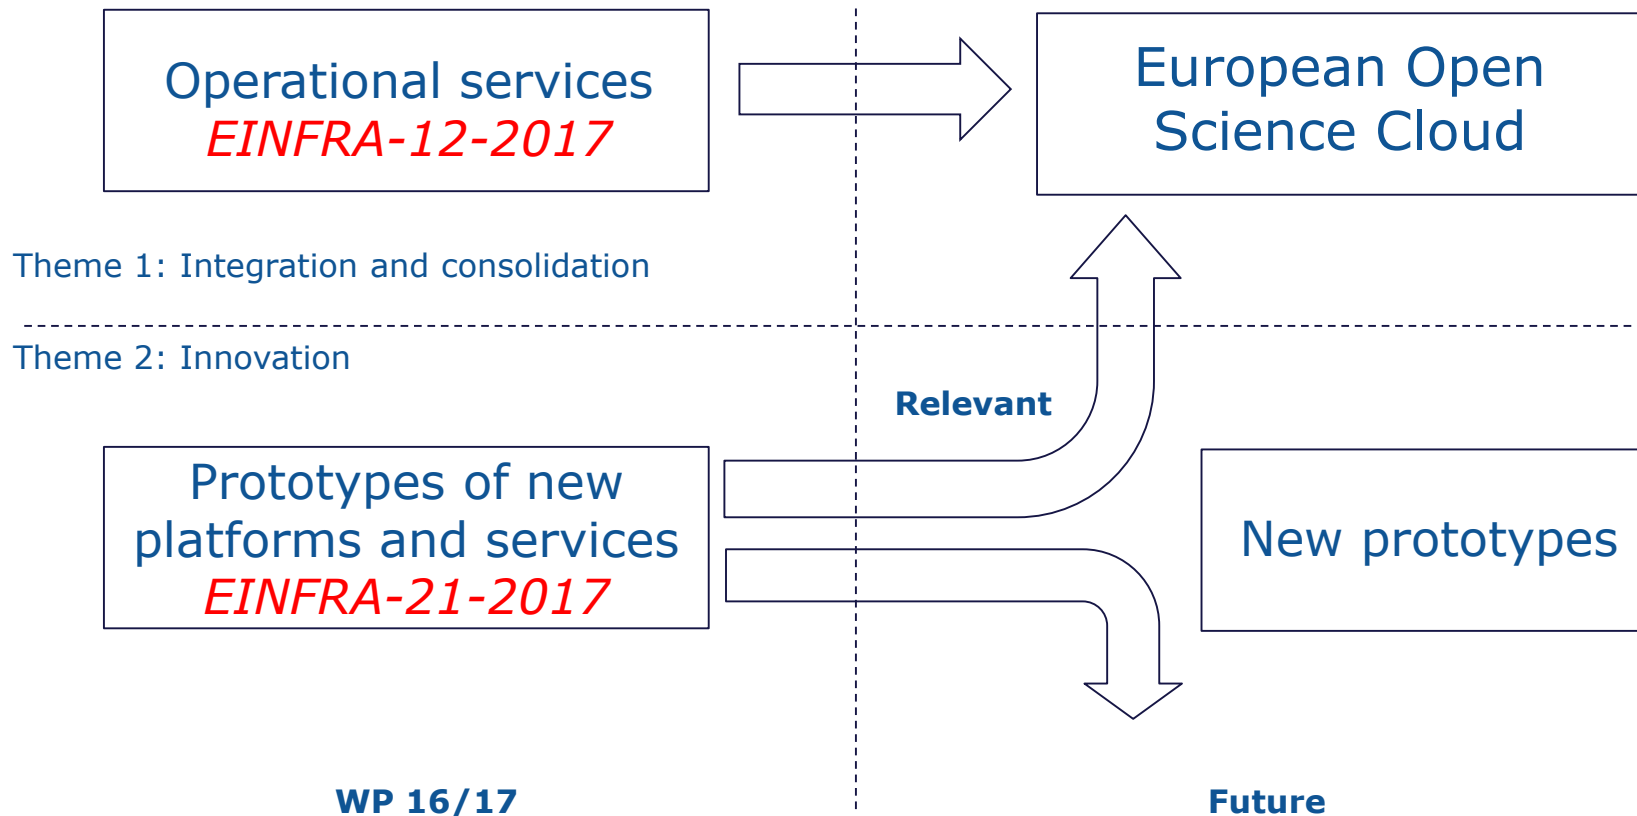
Operational services
EINFRA-12-2017

European Open Science Cloud

Theme 1: Integration and consolidation

Theme 2: Innovation

Relevant

Prototypes of new platforms and services
EINFRA-21-2017

New prototypes

WP 16/17

Future